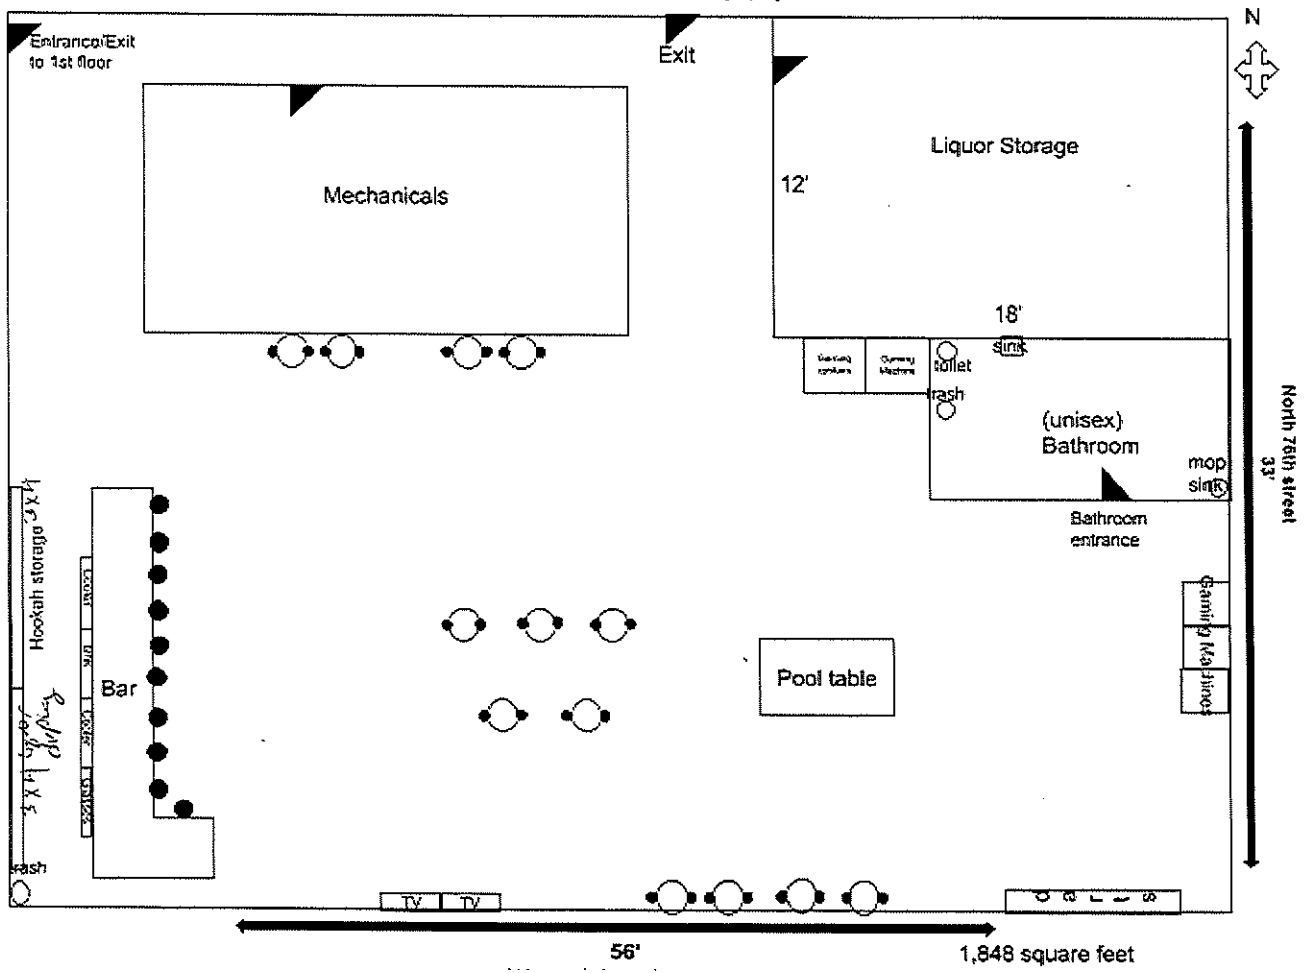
Entrance/Exit to 1st floor

Exit

N

Liquor Storage

12'

Mechanicals

18'

sink

Gaming Machines

Gaming Machines

toilet

trash

(unisex) Bathroom

mop sink

Bathroom entrance

North 76th street 33'

Hookah storage 4 X 6'

Cooler

Sink

Cooler

Cooler

Bar

Display 14 X 4

Gaming Machines

Pool table

trash

TV

TV

Cabins

56'

1,848 square feet